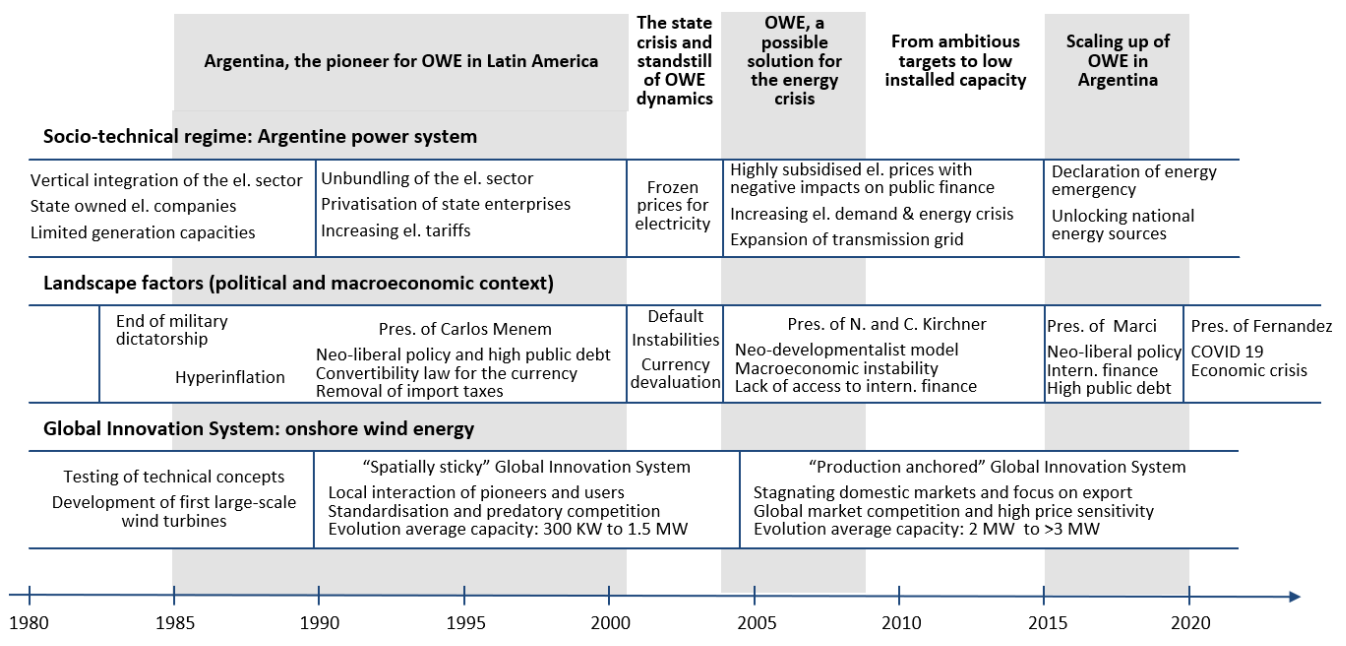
Argentina, the pioneer for OWE in Latin America

The state crisis and standstill of OWE dynamics

OWE, a possible solution for the energy crisis

From ambitious targets to low installed capacity

Scaling up of OWE in Argentina

Socio-technical regime: Argentine power system

Vertical integration of the el. sector
State owned el. companies
Limited generation capacities

Unbundling of the el. sector
Privatisation of state enterprises
Increasing el. tariffs

Frozen prices for electricity

Highly subsidised el. prices with negative impacts on public finance
Increasing el. demand & energy crisis
Expansion of transmission grid

Declaration of energy emergency
Unlocking national energy sources

Landscape factors (political and macroeconomic context)

End of military dictatorship
Hyperinflation

Pres. of Carlos Menem
Neo-liberal policy and high public debt
Convertibility law for the currency
Removal of import taxes

Default
Instabilities
Currency devaluation

Pres. of N. and C. Kirchner
Neo-developmentalist model
Macroeconomic instability
Lack of access to intern. finance

Pres. of Marci
Neo-liberal policy
Intern. finance
High public debt

Pres. of Fernandez
COVID 19
Economic crisis

Global Innovation System: onshore wind energy

Testing of technical concepts
Development of first large-scale wind turbines

"Spatially sticky" Global Innovation System
Local interaction of pioneers and users
Standardisation and predatory competition
Evolution average capacity: 300 KW to 1.5 MW

"Production anchored" Global Innovation System
Stagnating domestic markets and focus on export
Global market competition and high price sensitivity
Evolution average capacity: 2 MW to >3 MW

1980 1985 1990 1995 2000 2005 2010 2015 2020